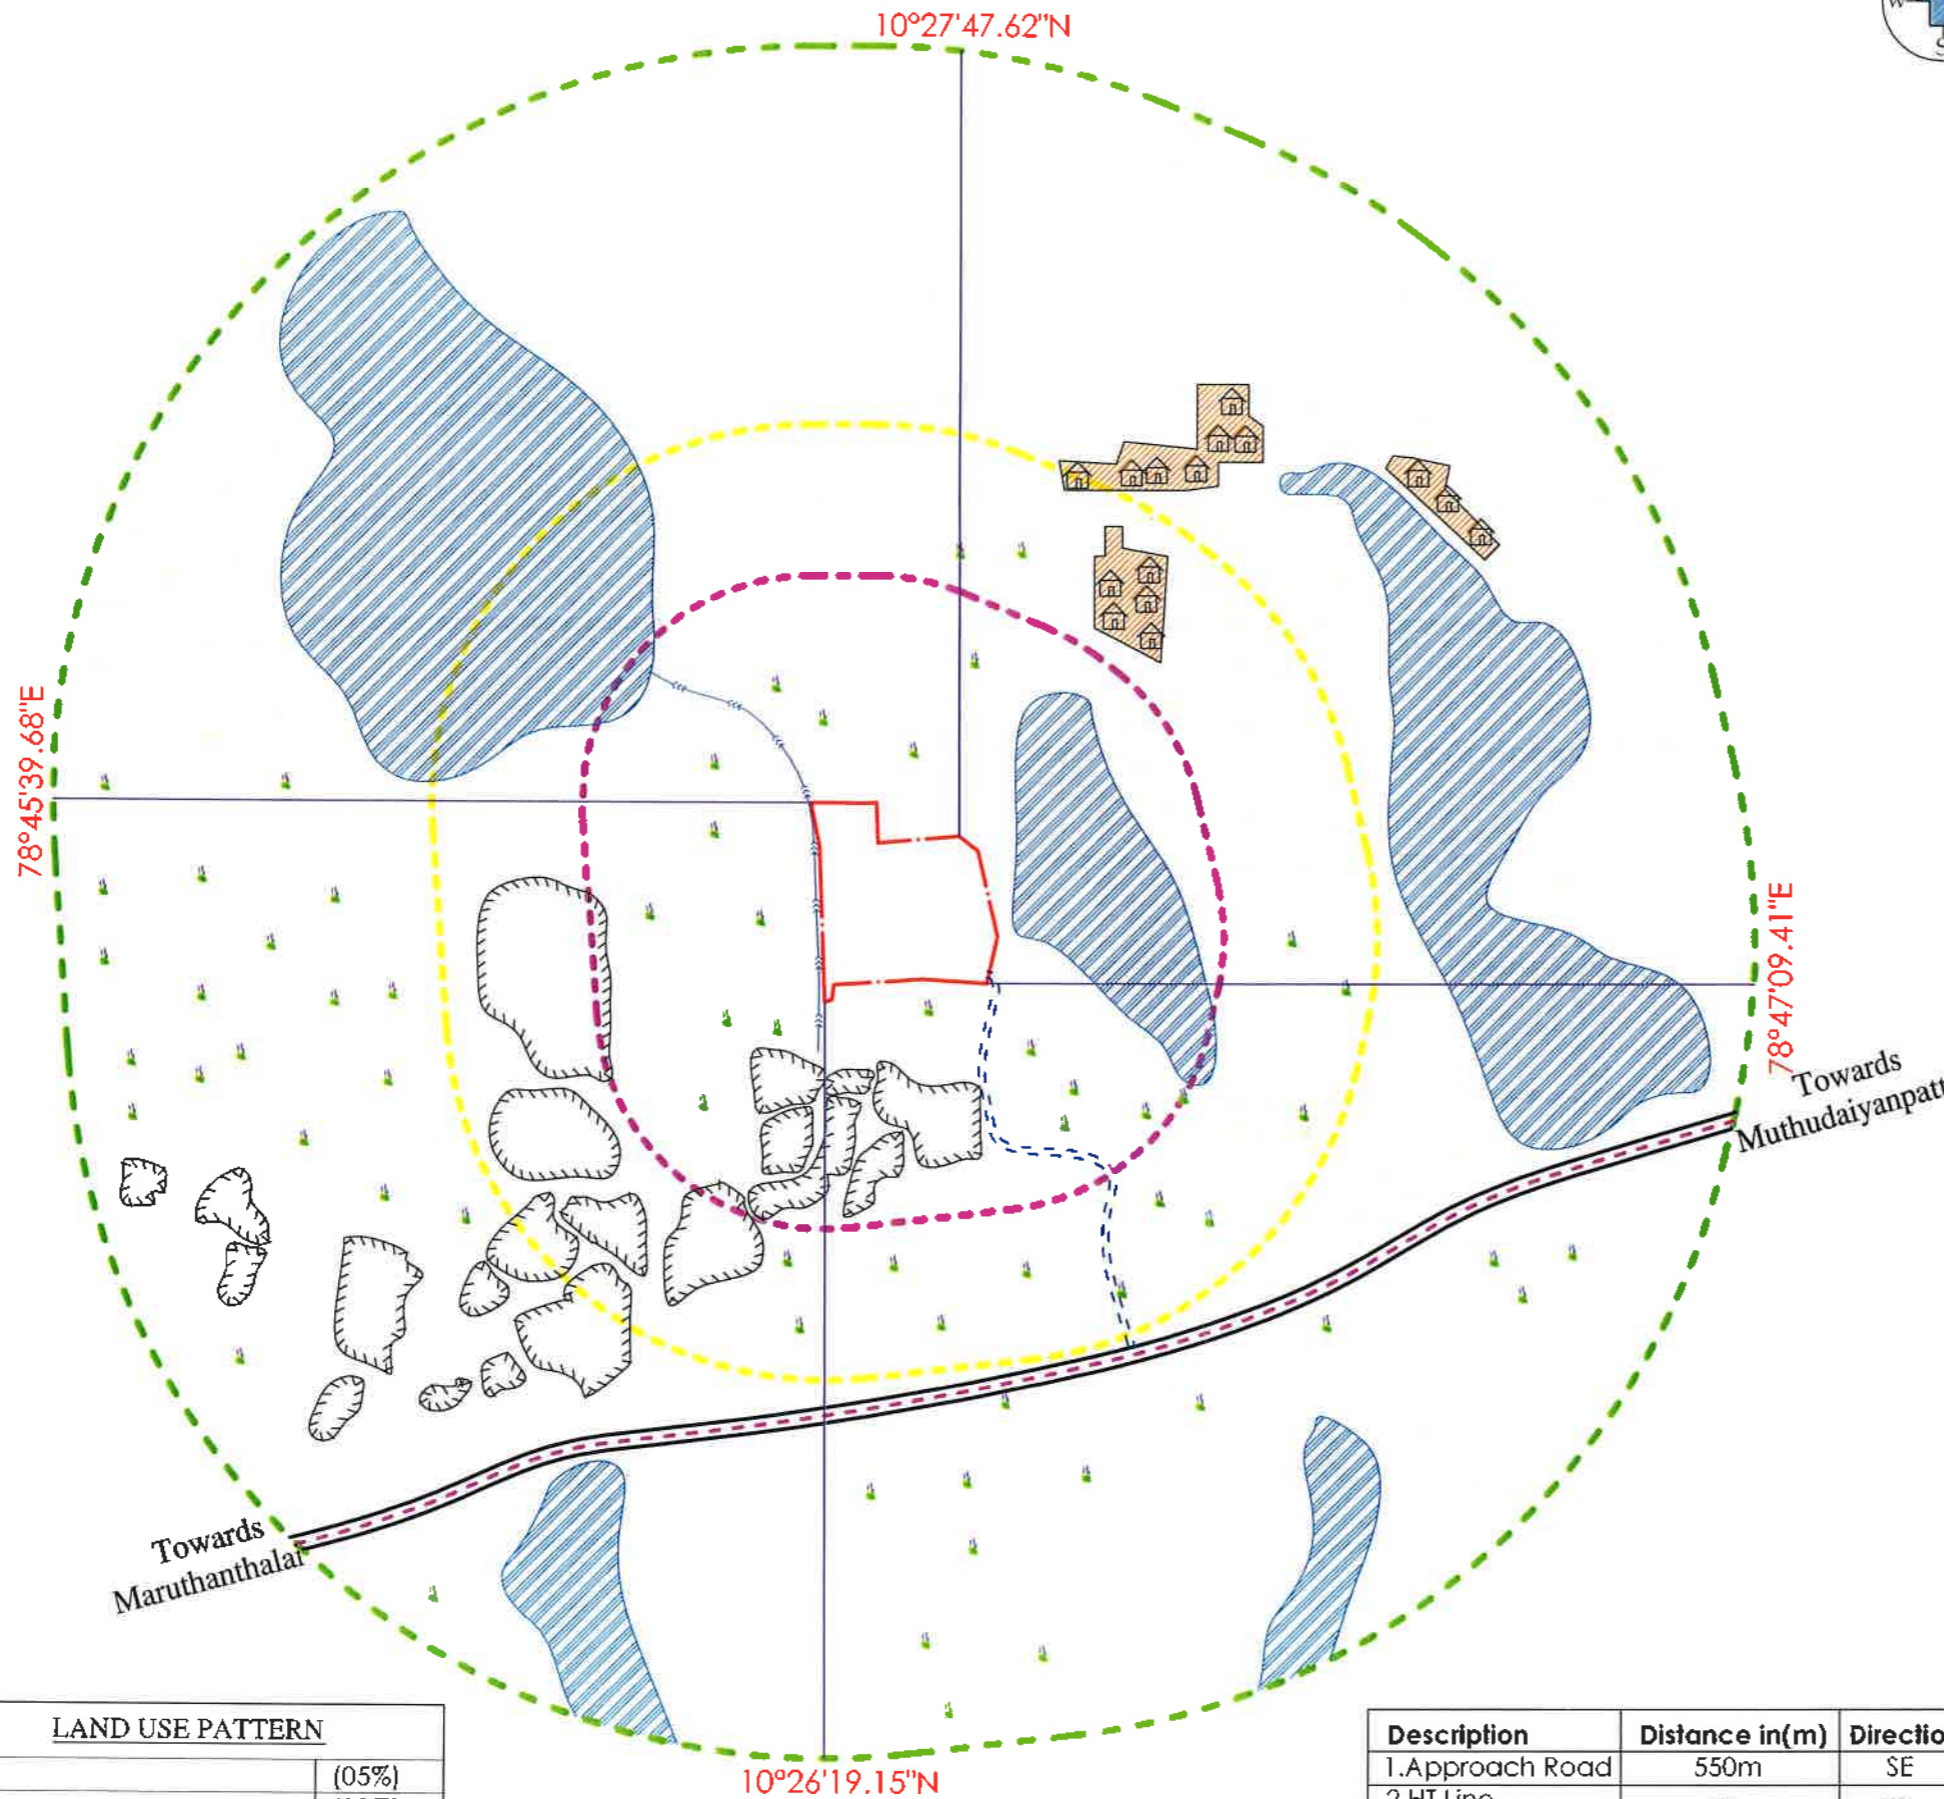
10°27'47.62"N

78°45'39.68"E

78°47'09.41"E

Towards Muthudaiyanpatt

Towards Maruthanthalai

10°26'19.15"N

LAND USE PATTERN

| | |
|---|---|
| | (05%) |

| Description | Distance in(m) | Directio |
|---|---|---|
| 1.Approach Road | 550m | SE |
| 2.HT Line | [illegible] | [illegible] |